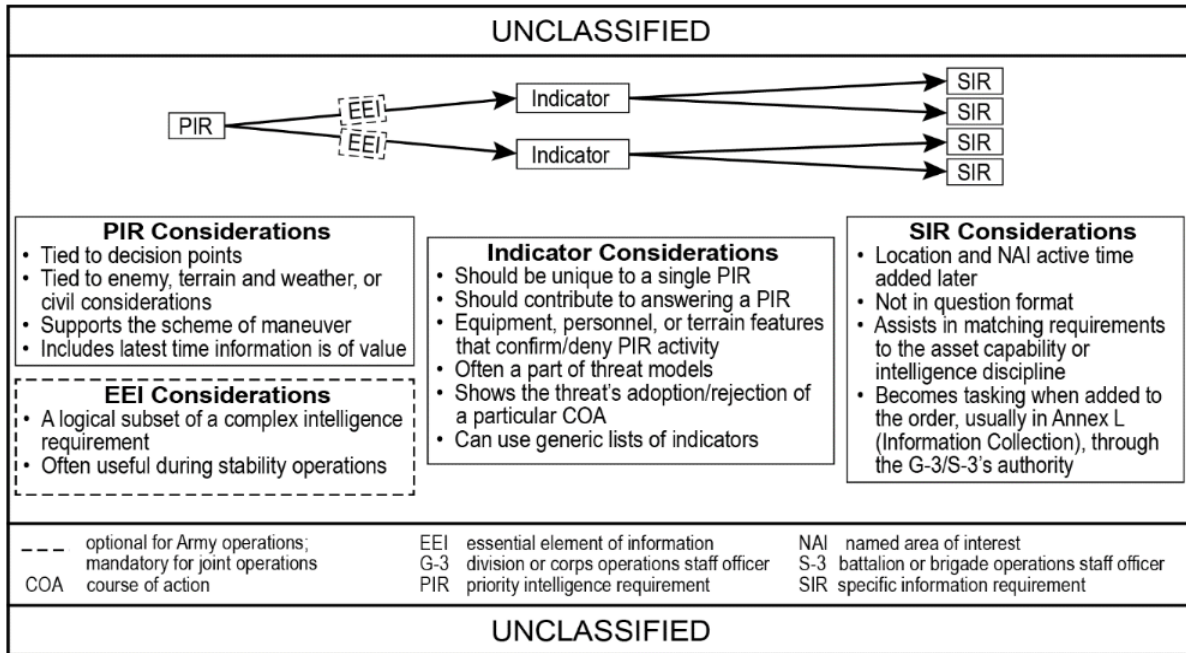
UNCLASSIFIED

PIR

EEI

EEI

Indicator

Indicator

SIR

SIR

SIR

SIR

**PIR Considerations**
- Tied to decision points
- Tied to enemy, terrain and weather, or civil considerations
- Supports the scheme of maneuver
- Includes latest time information is of value

**EEI Considerations**
- A logical subset of a complex intelligence requirement
- Often useful during stability operations

**Indicator Considerations**
- Should be unique to a single PIR
- Should contribute to answering a PIR
- Equipment, personnel, or terrain features that confirm/deny PIR activity
- Often a part of threat models
- Shows the threat's adoption/rejection of a particular COA
- Can use generic lists of indicators

**SIR Considerations**
- Location and NAI active time added later
- Not in question format
- Assists in matching requirements to the asset capability or intelligence discipline
- Becomes tasking when added to the order, usually in Annex L (Information Collection), through the G-3/S-3's authority

--- optional for Army operations; mandatory for joint operations
COA course of action
EEI essential element of information
G-3 division or corps operations staff officer
PIR priority intelligence requirement
NAI named area of interest
S-3 battalion or brigade operations staff officer
SIR specific information requirement

UNCLASSIFIED